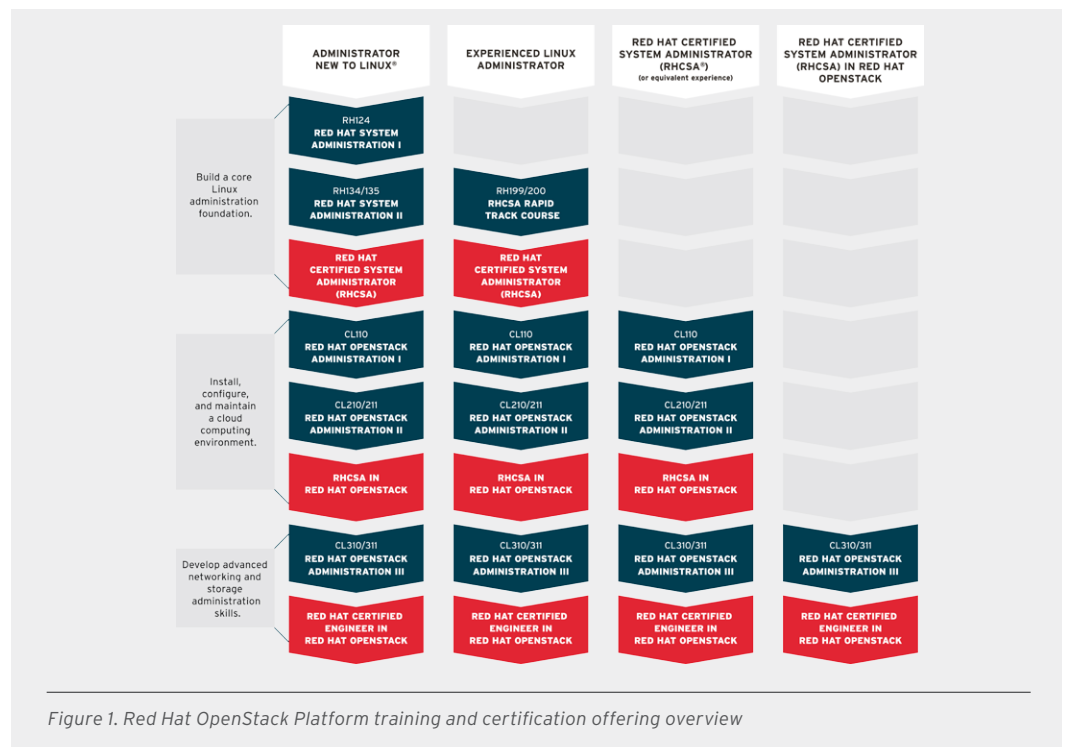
ADMINISTRATOR NEW TO LINUX®

EXPERIENCED LINUX ADMINISTRATOR

RED HAT CERTIFIED SYSTEM ADMINISTRATOR (RHCSA®)
(or equivalent experience)

RED HAT CERTIFIED SYSTEM ADMINISTRATOR (RHCSA) IN RED HAT OPENSTACK

Build a core Linux administration foundation.

RH124
RED HAT SYSTEM ADMINISTRATION I

RH134/135
RED HAT SYSTEM ADMINISTRATION II

RH199/200
RHCSA RAPID TRACK COURSE

RED HAT CERTIFIED SYSTEM ADMINISTRATOR (RHCSA)

RED HAT CERTIFIED SYSTEM ADMINISTRATOR (RHCSA)

Install, configure, and maintain a cloud computing environment.

CL110
RED HAT OPENSTACK ADMINISTRATION I

CL110
RED HAT OPENSTACK ADMINISTRATION I

CL110
RED HAT OPENSTACK ADMINISTRATION I

CL210/211
RED HAT OPENSTACK ADMINISTRATION II

CL210/211
RED HAT OPENSTACK ADMINISTRATION II

CL210/211
RED HAT OPENSTACK ADMINISTRATION II

RHCSA IN RED HAT OPENSTACK

RHCSA IN RED HAT OPENSTACK

RHCSA IN RED HAT OPENSTACK

Develop advanced networking and storage administration skills.

CL310/311
RED HAT OPENSTACK ADMINISTRATION III

CL310/311
RED HAT OPENSTACK ADMINISTRATION III

CL310/311
RED HAT OPENSTACK ADMINISTRATION III

CL310/311
RED HAT OPENSTACK ADMINISTRATION III

RED HAT CERTIFIED ENGINEER IN RED HAT OPENSTACK

RED HAT CERTIFIED ENGINEER IN RED HAT OPENSTACK

RED HAT CERTIFIED ENGINEER IN RED HAT OPENSTACK

RED HAT CERTIFIED ENGINEER IN RED HAT OPENSTACK

Figure 1. Red Hat OpenStack Platform training and certification offering overview